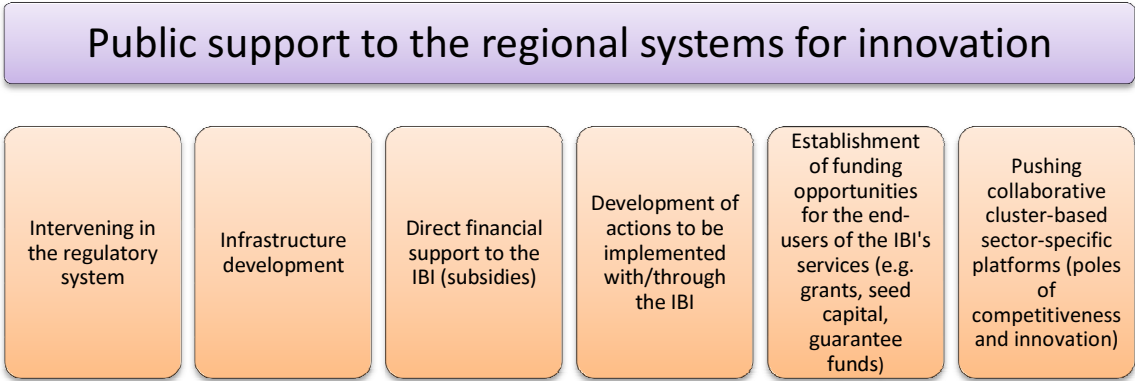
Public support to the regional systems for innovation

Intervening in the regulatory system

Infrastructure development

Direct financial support to the IBI (subsidies)

Development of actions to be implemented with/through the IBI

Establishment of funding opportunities for the end-users of the IBI's services (e.g. grants, seed capital, guarantee funds)

Pushing collaborative cluster-based sector-specific platforms (poles of competitiveness and innovation)